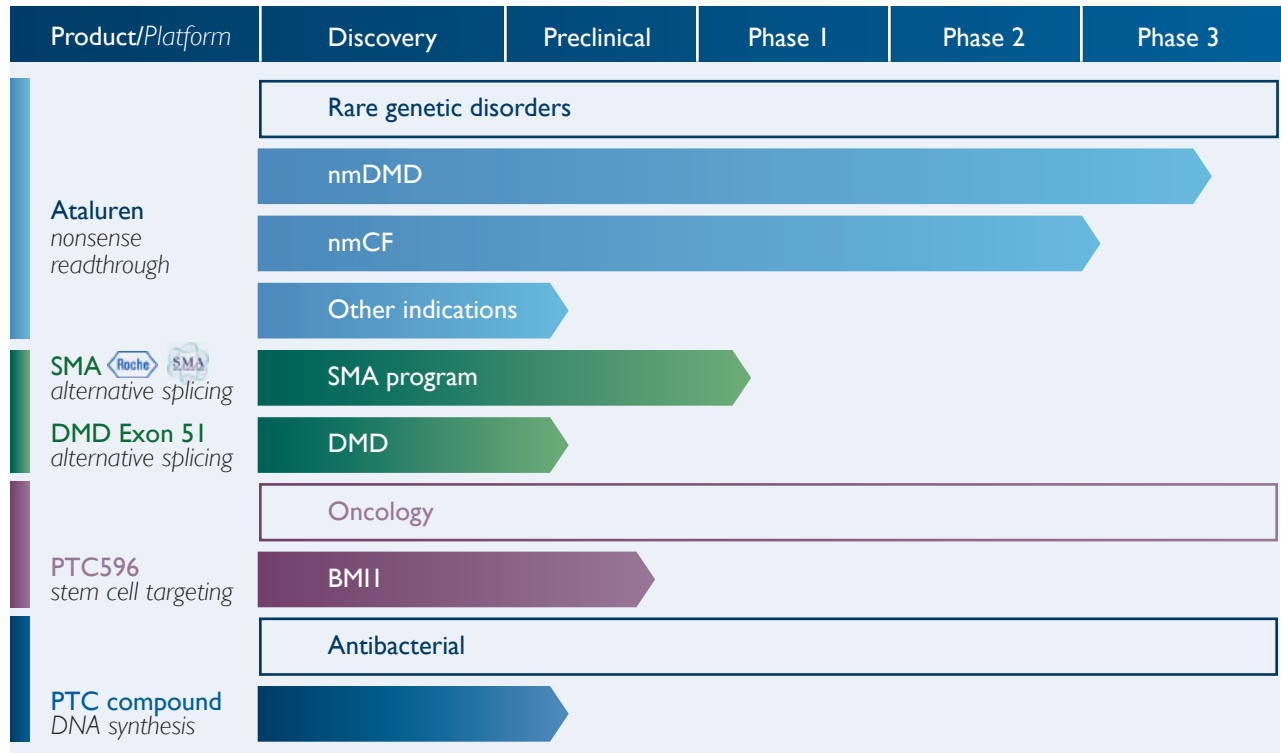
| Product/*Platform* | Discovery | Preclinical | Phase 1 | Phase 2 | Phase 3 |
|---|---|---|---|---|---|

Rare genetic disorders

Ataluren
*nonsense readthrough*

nmDMD

nmCF

Other indications

SMA Roche SMA
*alternative splicing*

SMA program

DMD Exon 51
*alternative splicing*

DMD

Oncology

PTC596
*stem cell targeting*

BMI1

Antibacterial

PTC compound
*DNA synthesis*